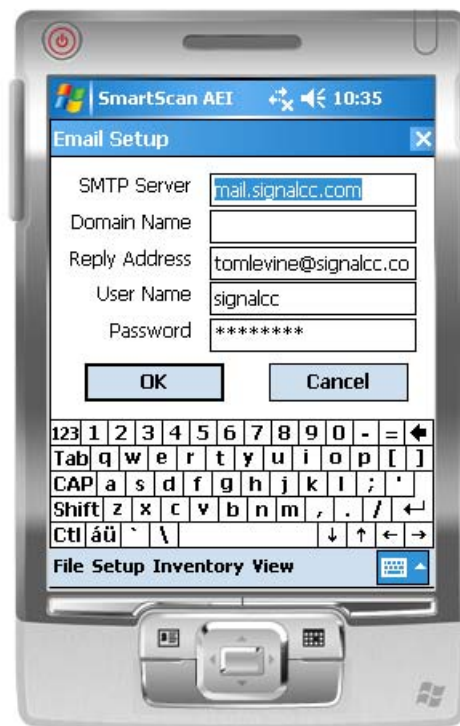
SmartScan AEI 10:35

Email Setup

SMTP Server mail.signalcc.com

Domain Name

Reply Address tomlevine@signalcc.co

User Name signalcc

Password ********

OK

Cancel

123 1 2 3 4 5 6 7 8 9 0 - = ←

Tab q w e r t y u i o p [ ]

CAP a s d f g h j k l ; '

Shift z x c v b n m , . / ↵

Ctl áü ` \ ↓ ↑ ← →

File Setup Inventory View